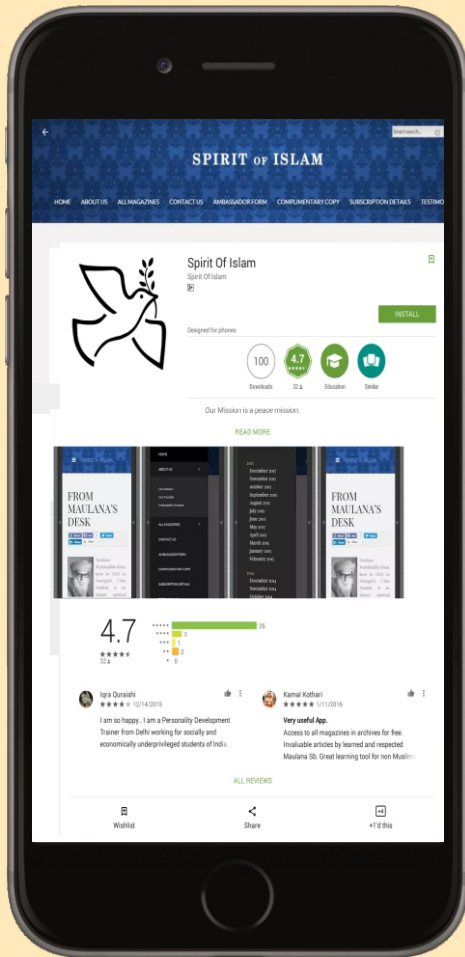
Search...

SPIRIT OF ISLAM

HOME ABOUT US ALL MAGAZINES CONTACT US AMBASSADOR FORM COMPLIMENTARY COPY SUBSCRIPTION DETAILS TESTIMO

Spirit Of Islam
Spirit Of Islam

Designed for phones

INSTALL

100
Downloads

4.7
32

Education

Similar

Our Mission is a peace mission.

READ MORE

FROM MAULANA'S DESK

HOME
ABOUT US
ALL MAGAZINES
CONTACT US
AMBASSADOR FORM
COMPLIMENTARY COPY
SUBSCRIPTION DETAILS

2015
December 2015
November 2015
October 2015
September 2015
August 2015
July 2015
June 2015
May 2015
April 2015
March 2015
January 2015
February 2015
2014
December 2014
November 2014
October 2014

FROM MAULANA'S DESK

4.7
32

26
3
1
2
0

Iqra Quraishi
12/14/2015
I am so happy.. I am a Personality Development Trainer from Delhi working for socially and economically underprivileged students of India

Kamal Kothari
1/11/2016
Very useful App.
Access to all magazines in archives for free. Invaluable articles by learned and respected Maulana Sb. Great learning tool for non Muslim

ALL REVIEWS

Wishlist
Share
+1'd this